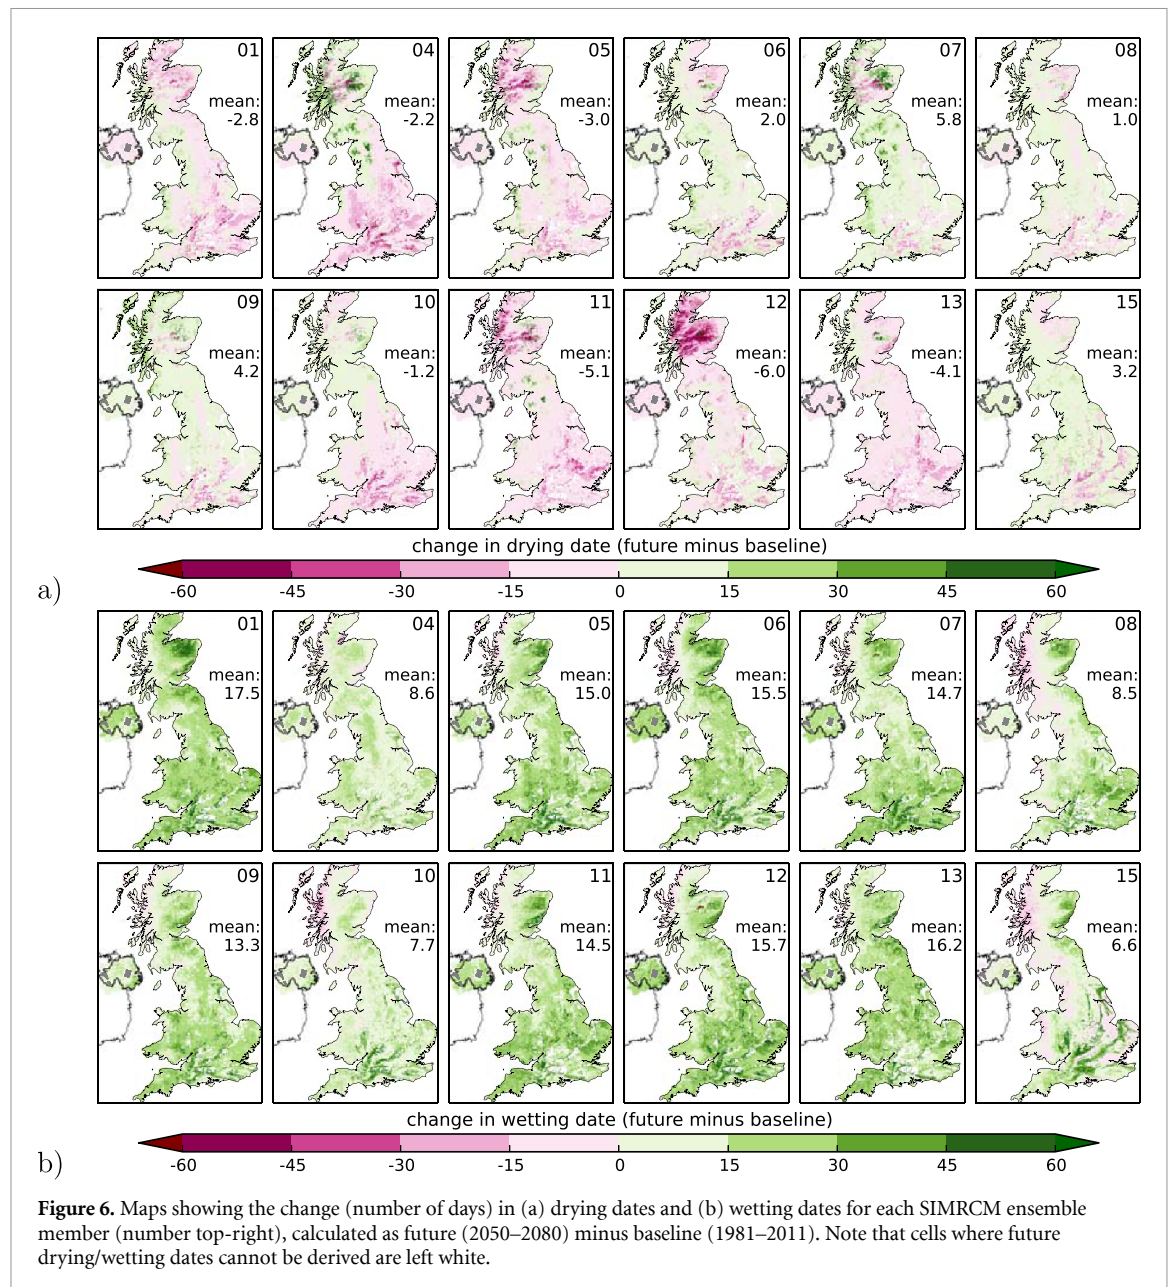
01
mean:
-2.8

04
mean:
-2.2

05
mean:
-3.0

06
mean:
2.0

07
mean:
5.8

08
mean:
1.0

09
mean:
4.2

10
mean:
-1.2

11
mean:
-5.1

12
mean:
-6.0

13
mean:
-4.1

15
mean:
3.2

change in drying date (future minus baseline)

a)

-60 -45 -30 -15 0 15 30 45 60

01
mean:
17.5

04
mean:
8.6

05
mean:
15.0

06
mean:
15.5

07
mean:
14.7

08
mean:
8.5

09
mean:
13.3

10
mean:
7.7

11
mean:
14.5

12
mean:
15.7

13
mean:
16.2

15
mean:
6.6

change in wetting date (future minus baseline)

b)

-60 -45 -30 -15 0 15 30 45 60

**Figure 6.** Maps showing the change (number of days) in (a) drying dates and (b) wetting dates for each SIMRCM ensemble member (number top-right), calculated as future (2050–2080) minus baseline (1981–2011). Note that cells where future drying/wetting dates cannot be derived are left white.